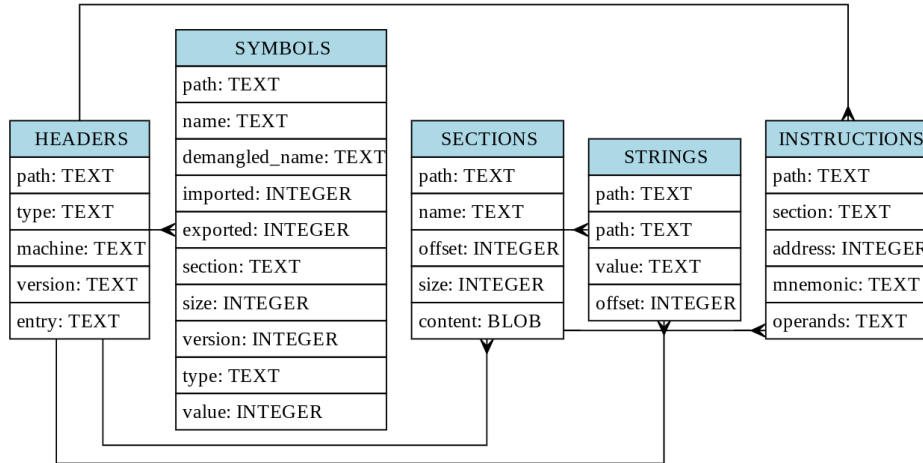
HEADERS

path: TEXT
type: TEXT
machine: TEXT
version: TEXT
entry: TEXT

SYMBOLS

path: TEXT
name: TEXT
demangled_name: TEXT
imported: INTEGER
exported: INTEGER
section: TEXT
size: INTEGER
version: INTEGER
type: TEXT
value: INTEGER

SECTIONS

path: TEXT
name: TEXT
offset: INTEGER
size: INTEGER
content: BLOB

STRINGS

path: TEXT
path: TEXT
value: TEXT
offset: INTEGER

INSTRUCTIONS

path: TEXT
section: TEXT
address: INTEGER
mnemonic: TEXT
operands: TEXT